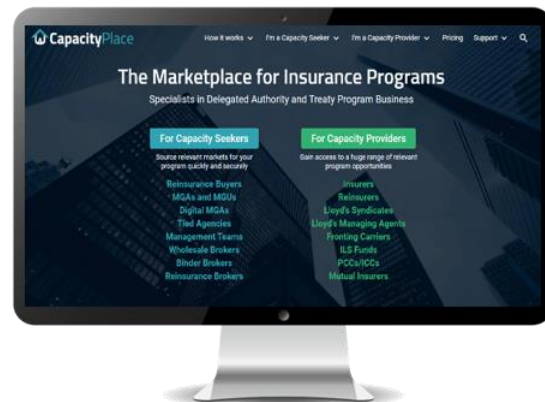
CapacityPlace

How it works ⌄ I'm a Capacity Seeker ⌄ I'm a Capacity Provider ⌄ Pricing Support ⌄

The Marketplace for Insurance Programs

Specialists in Delegated Authority and Treaty Program Business

For Capacity Seekers

Source relevant markets for your program quickly and securely

Reinsurance Buyers
MGAs and MGUs
Digital MGAs
Tied Agencies
Management Teams
Wholesale Brokers
Binder Brokers
Reinsurance Brokers

For Capacity Providers

Gain access to a huge range of relevant program opportunities

Insurers
Reinsurers
Lloyd's Syndicates
Lloyd's Managing Agents
Fronting Carriers
ILS Funds
PCCs/ICCs
Mutual Insurers